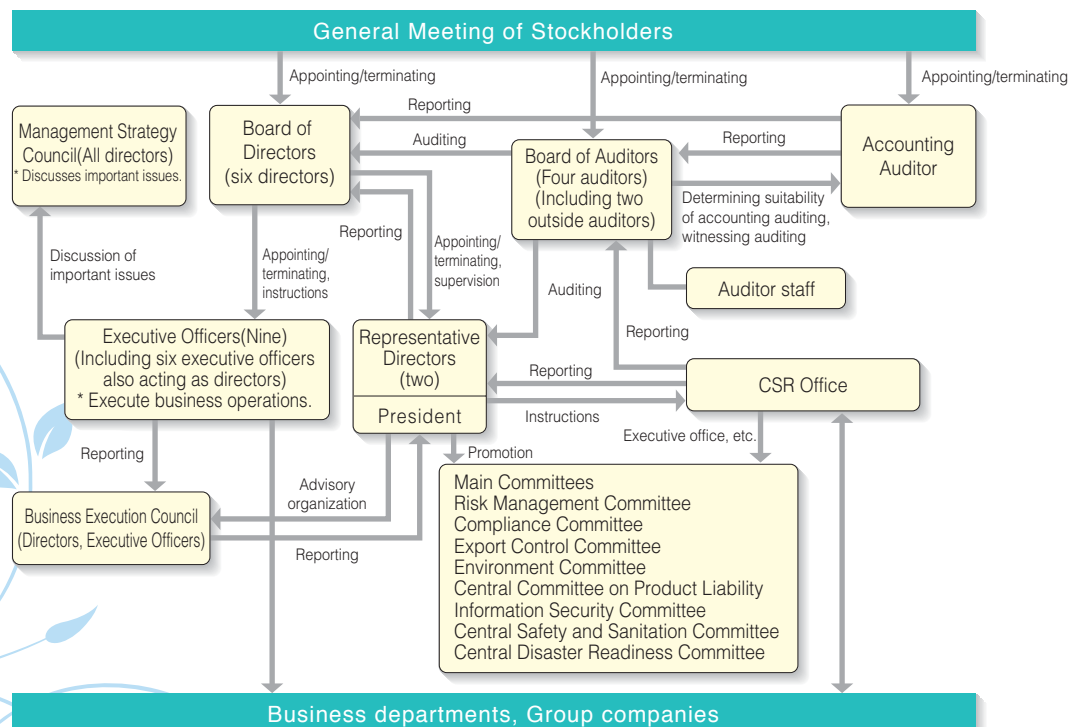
General Meeting of Stockholders

Appointing/terminating

Appointing/terminating

Appointing/terminating

Reporting

Management Strategy Council(All directors)
* Discusses important issues.

Board of Directors
(six directors)

Auditing

Board of Auditors
(Four auditors)
(Including two outside auditors)

Reporting

Accounting Auditor

Determining suitability of accounting auditing, witnessing auditing

Reporting

Appointing/ terminating, supervision

Discussion of important issues

Appointing/ terminating, instructions

Auditing

Auditor staff

Reporting

Executive Officers(Nine)
(Including six executive officers also acting as directors)
* Execute business operations.

Representative Directors
(two)

President

Reporting

CSR Office

Instructions

Executive office, etc.

Reporting

Promotion

Advisory organization

Business Execution Council
(Directors, Executive Officers)

Reporting

Main Committees
Risk Management Committee
Compliance Committee
Export Control Committee
Environment Committee
Central Committee on Product Liability
Information Security Committee
Central Safety and Sanitation Committee
Central Disaster Readiness Committee

Business departments, Group companies